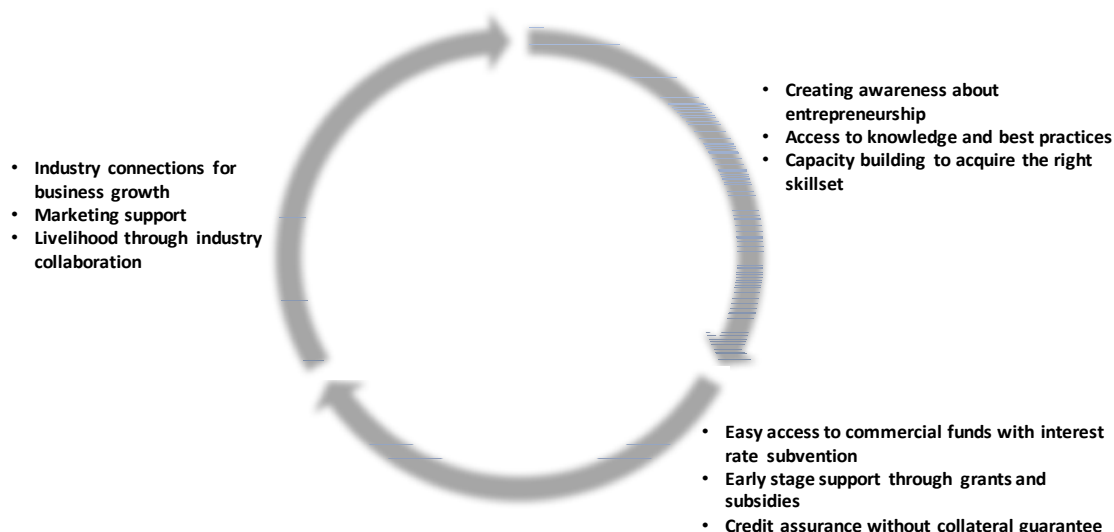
• Creating awareness about entrepreneurship
• Access to knowledge and best practices
• Capacity building to acquire the right skillset

• Industry connections for business growth
• Marketing support
• Livelihood through industry collaboration

• Easy access to commercial funds with interest rate subvention
• Early stage support through grants and subsidies
• Credit assurance without collateral guarantee